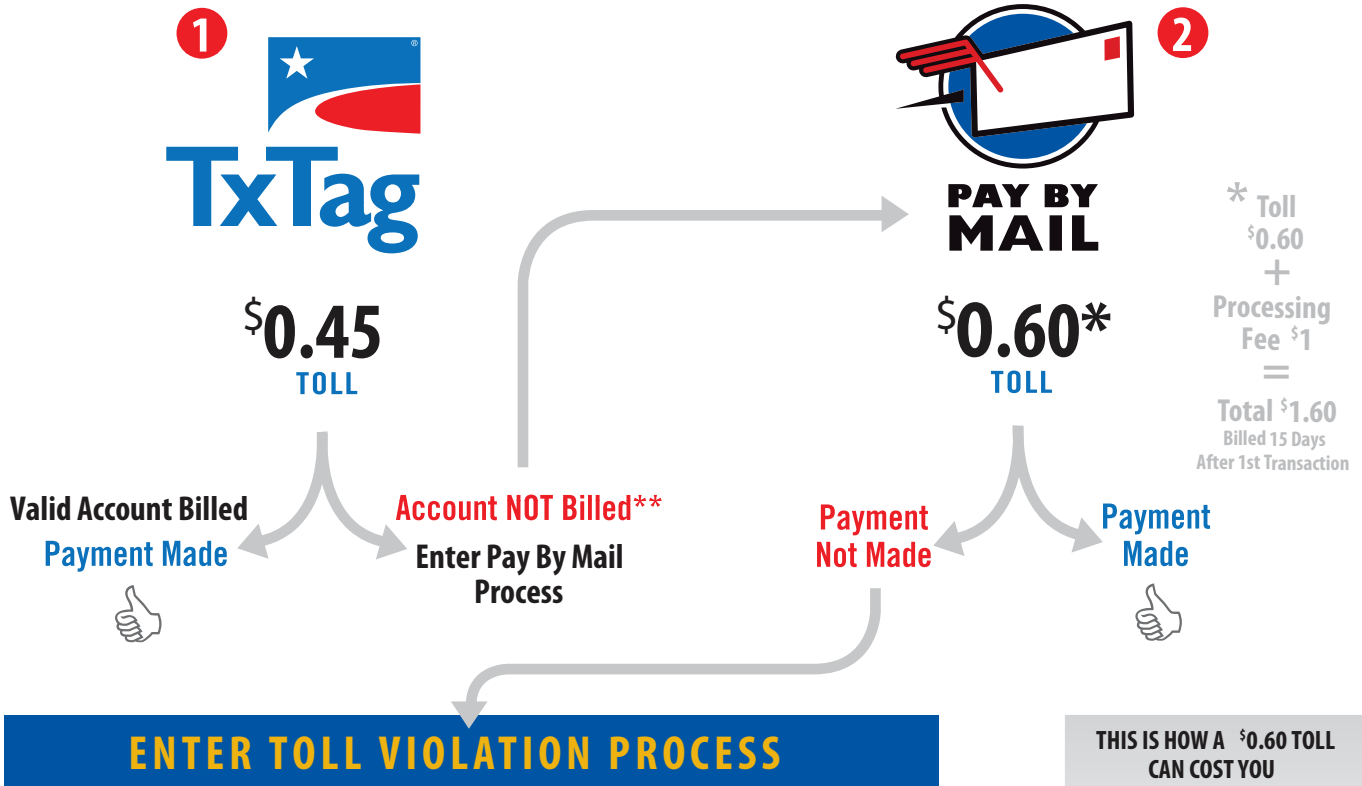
1

TxTag

$^{\$}0.45$
TOLL

Valid Account Billed
Payment Made

Account NOT Billed**
Enter Pay By Mail Process

2

PAY BY MAIL

$^{\$}0.60$*
TOLL

* Toll $^{\$}0.60$
+
Processing Fee $^{\$}1$
=
Total $^{\$}1.60$
Billed 15 Days After 1st Transaction

Payment Not Made

Payment Made

ENTER TOLL VIOLATION PROCESS

THIS IS HOW A $^{\$}0.60$ TOLL CAN COST YOU